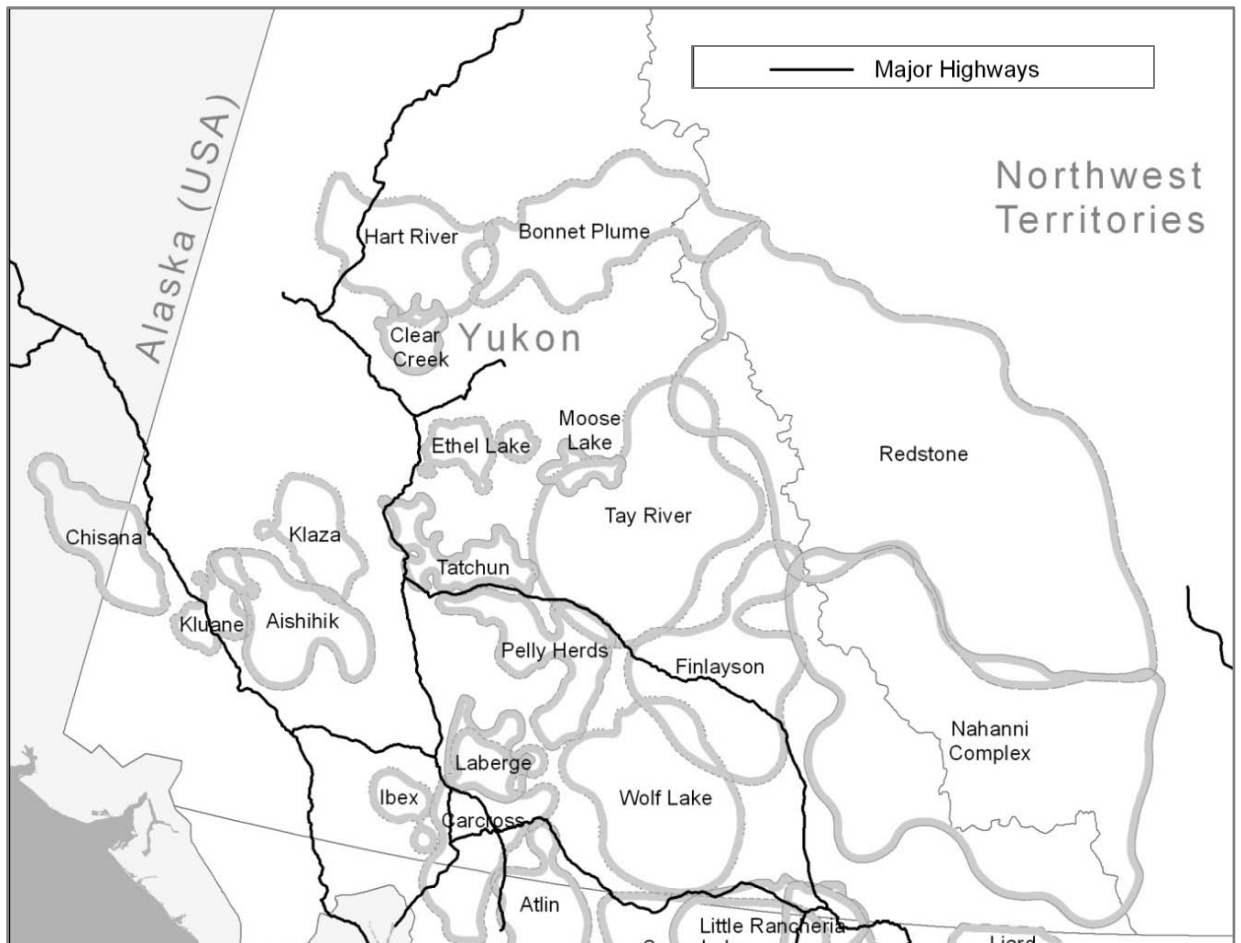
Major Highways

Alaska (USA)

Northwest Territories

Yukon

Hart River

Bonnet Plume

Clear Creek

Moose Lake

Ethel Lake

Redstone

Tay River

Chisana

Klaza

Tatchun

Kluane

Aishihik

Pelly Herds

Finlayson

Nahanni Complex

Laberge

Ibex

Wolf Lake

Carcross

Atlin

Little Rancheria

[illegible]

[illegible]